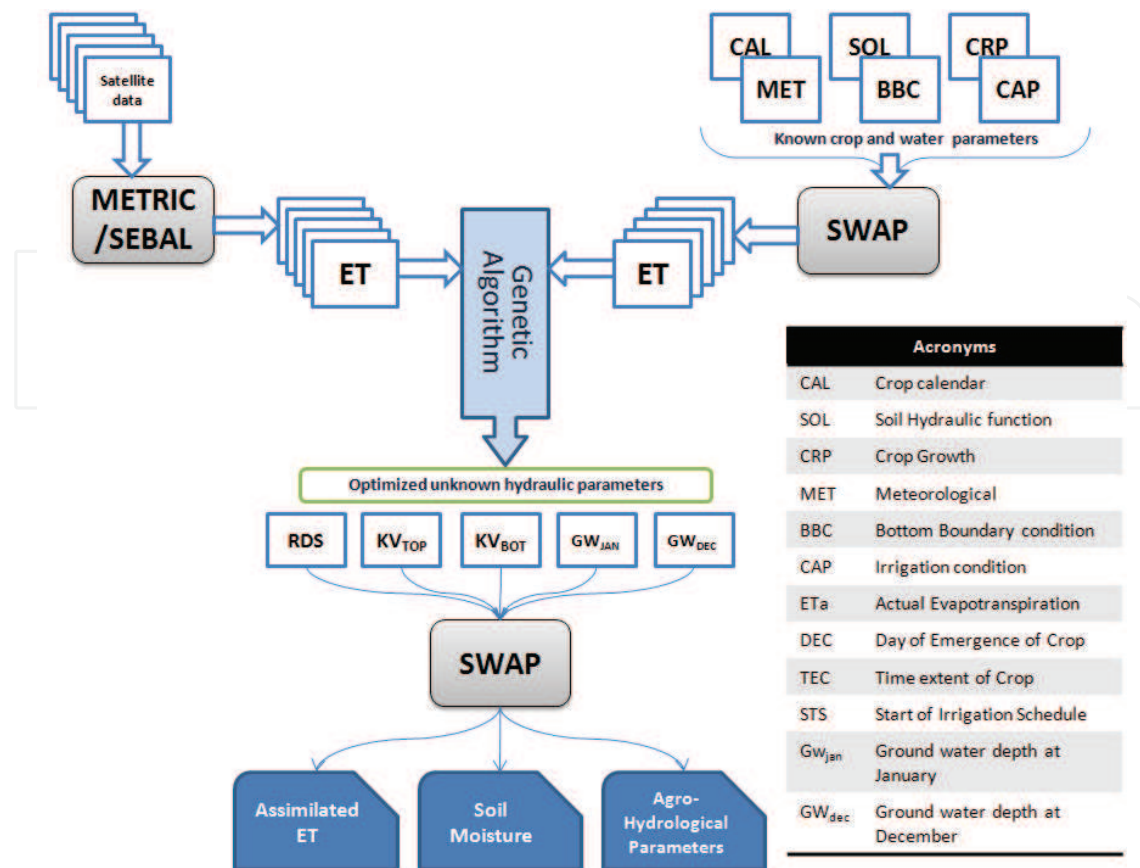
Satellite data

METRIC /SEBAL

ET

Genetic Algorithm

ET

CAL
MET
SOL
BBC
CRP
CAP

Known crop and water parameters

SWAP

Optimized unknown hydraulic parameters

RDS
$KV_{TOP}$
$KV_{BOT}$
$GW_{JAN}$
$GW_{DEC}$

SWAP

Assimilated ET

Soil Moisture

Agro-Hydrological Parameters

| Acronyms | |
|---|---|
| CAL | Crop calendar |
| SOL | Soil Hydraulic function |
| CRP | Crop Growth |
| MET | Meteorological |
| BBC | Bottom Boundary condition |
| CAP | Irrigation condition |
| ETa | Actual Evapotranspiration |
| DEC | Day of Emergence of Crop |
| TEC | Time extent of Crop |
| STS | Start of Irrigation Schedule |
| $Gw_{jan}$ | Ground water depth at January |
| $GW_{dec}$ | Ground water depth at December |